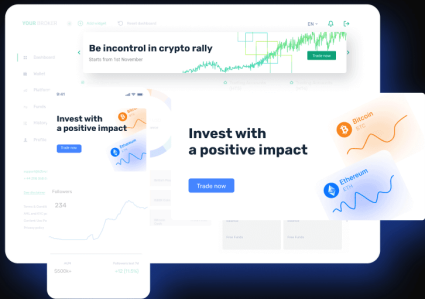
Be incontrol in crypto rally

Starts from 1st November

Trade now

EN

Invest with a positive impact

Trade now

Bitcoin

Ethereum

Invest with a positive impact

Trade now

Followers

234

3000k+

+0.5%